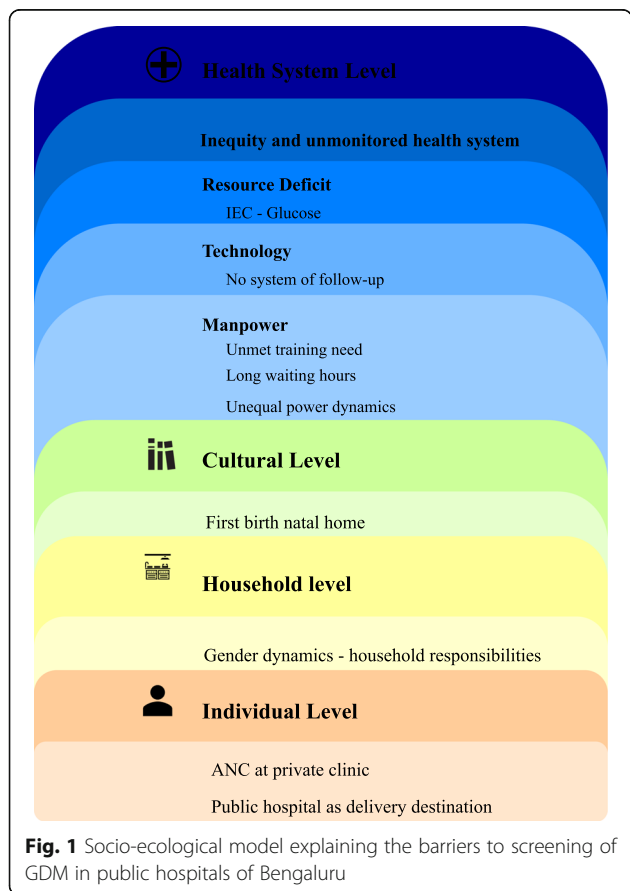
Health System Level

Inequity and unmonitored health system

Resource Deficit

IEC - Glucose

Technology

No system of follow-up

Manpower

Unmet training need

Long waiting hours

Unequal power dynamics

Cultural Level

First birth natal home

Household level

Gender dynamics - household responsibilities

Individual Level

ANC at private clinic

Public hospital as delivery destination

**Fig. 1** Socio-ecological model explaining the barriers to screening of GDM in public hospitals of Bengaluru